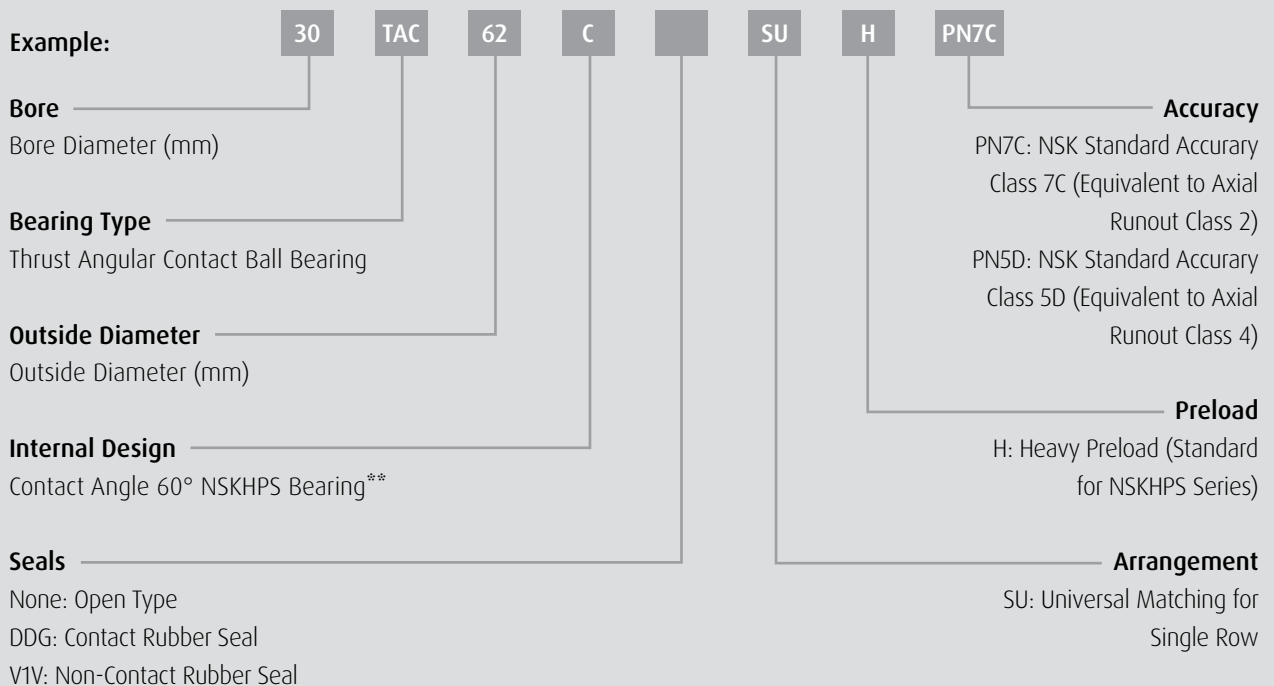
Example: 30 TAC 62 C SU H PN7C

Bore
Bore Diameter (mm)

Bearing Type
Thrust Angular Contact Ball Bearing

Outside Diameter
Outside Diameter (mm)

Internal Design
Contact Angle 60° NSKHPS Bearing**

Seals
None: Open Type
DDG: Contact Rubber Seal
V1V: Non-Contact Rubber Seal

Accuracy
PN7C: NSK Standard Accurary Class 7C (Equivalent to Axial Runout Class 2)
PN5D: NSK Standard Accurary Class 5D (Equivalent to Axial Runout Class 4)

Preload
H: Heavy Preload (Standard for NSKHPS Series)

Arrangement
SU: Universal Matching for Single Row